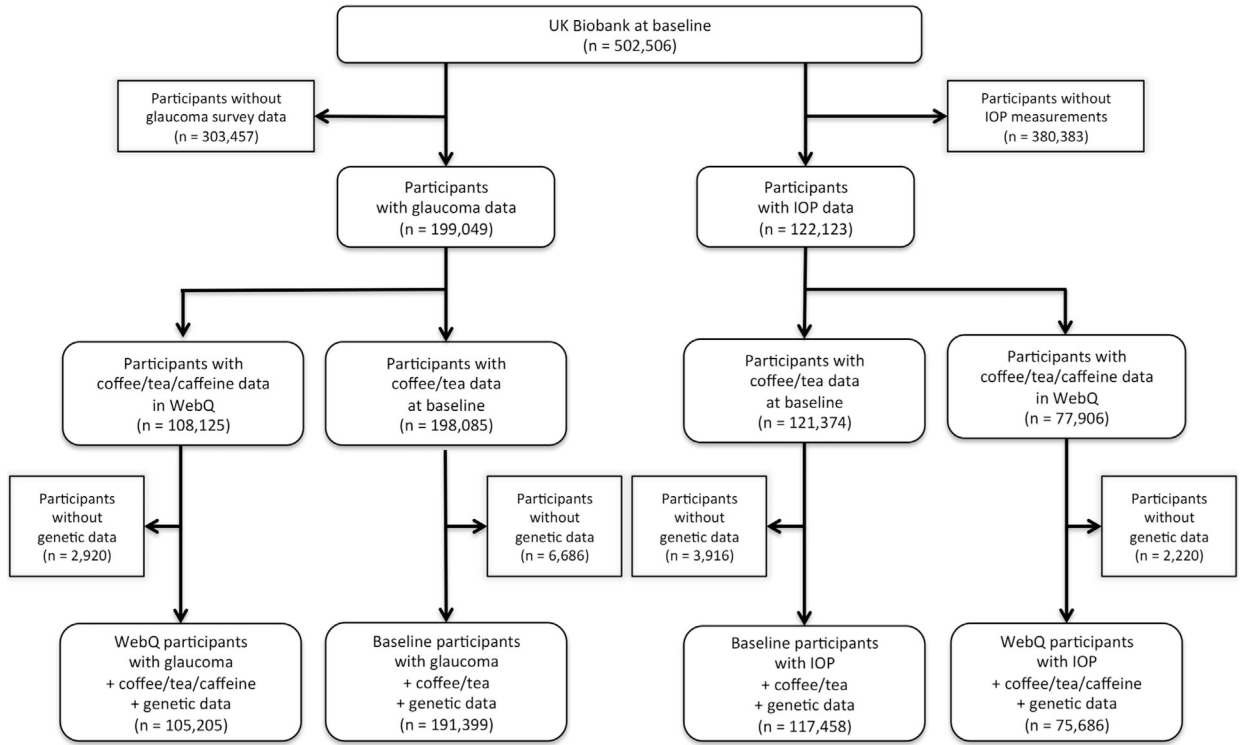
UK Biobank at baseline
(n = 502,506)

Participants without glaucoma survey data
(n = 303,457)

Participants without IOP measurements
(n = 380,383)

Participants with glaucoma data
(n = 199,049)

Participants with IOP data
(n = 122,123)

Participants with coffee/tea/caffeine data in WebQ
(n = 108,125)

Participants with coffee/tea data at baseline
(n = 198,085)

Participants with coffee/tea data at baseline
(n = 121,374)

Participants with coffee/tea/caffeine data in WebQ
(n = 77,906)

Participants without genetic data
(n = 2,920)

Participants without genetic data
(n = 6,686)

Participants without genetic data
(n = 3,916)

Participants without genetic data
(n = 2,220)

WebQ participants with glaucoma + coffee/tea/caffeine + genetic data
(n = 105,205)

Baseline participants with glaucoma + coffee/tea + genetic data
(n = 191,399)

Baseline participants with IOP + coffee/tea + genetic data
(n = 117,458)

WebQ participants with IOP + coffee/tea/caffeine + genetic data
(n = 75,686)